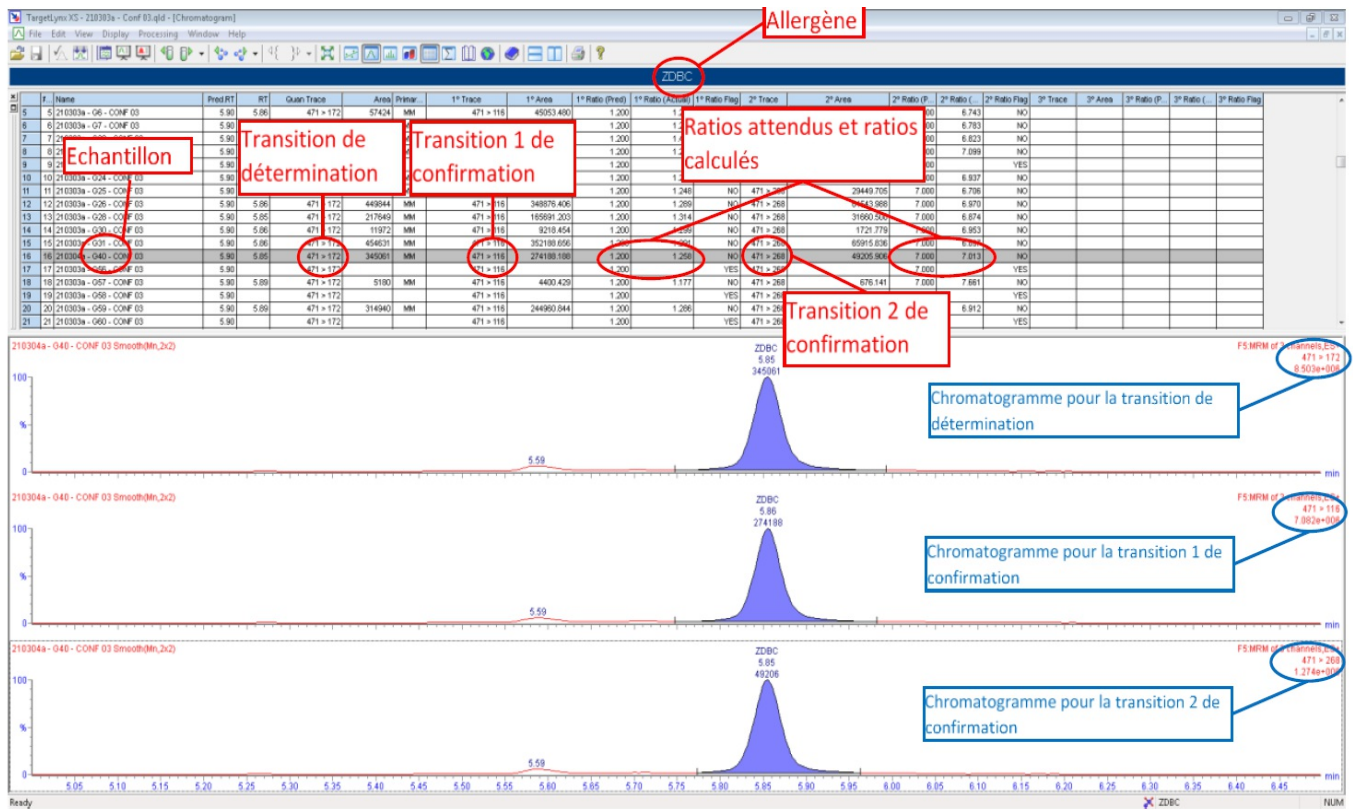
TargetLynx XS - 210303a - Conf 03.qld - [Chromatogram]

File Edit View Display Processing Window Help

Allergène

ZDBC

| # | Name | Pred.RT | RT | Quan Trace | Area | Primar... | 1° Trace | 1° Area | 1° Ratio (Pred) | 1° Ratio (Actual) | 1° Ratio Flag | 2° Trace | 2° Area | 2° Ratio (P... | 2° Ratio (... | 2° Ratio Flag | 3° Trace | 3° Area | 3° Ratio (P... | 3° Ratio (... | 3° Ratio Flag |
|---|---|---|---|---|---|---|---|---|---|---|---|---|---|---|---|---|---|---|---|---|---|
| 5 | 210303a - G6 - CONF 03 | 5.90 | 5.86 | 471 > 172 | 57424 | | 471 > 116 | 45053.480 | 1.200 | 1.2 | | | | 7.000 | 6.743 | NO | | | | | |
| 6 | 210303a - G7 - CONF 03 | 5.90 | | | | | | | 1.200 | 1.2 | | | | 7.000 | 6.783 | NO | | | | | |
| 7 | | 5.90 | | | | | | | 1.200 | 1.4 | | | | 7.000 | 6.823 | NO | | | | | |
| 8 | | 5.90 | | | | | | | 1.200 | 1.2 | | | | 7.000 | 7.099 | NO | | | | | |
| 9 | | 5.90 | | | | | | | 1.200 | | | | | | | YES | | | | | |
| 10 | 210303a - G24 - CONF 03 | 5.90 | | | | | | | 1.200 | 1.2 | | | | | 6.937 | NO | | | | | |
| 11 | 210303a - G25 - CONF 03 | 5.90 | | | | | | | 1.200 | 1.248 | NO | 471 > 268 | 29449.705 | 7.000 | 6.706 | NO | | | | | |
| 12 | 210303a - G26 - CONF 03 | 5.90 | 5.86 | 471 > 172 | 449844 | MM | 471 > 116 | 348876.406 | 1.200 | 1.289 | NO | 471 > 268 | 64543.988 | 7.000 | 6.970 | NO | | | | | |
| 13 | 210303a - G28 - CONF 03 | 5.90 | 5.85 | 471 > 172 | 217649 | MM | 471 > 116 | 165691.203 | 1.200 | 1.314 | NO | 471 > 268 | 31660.500 | 7.000 | 6.874 | NO | | | | | |
| 14 | 210303a - G30 - CONF 03 | 5.90 | 5.86 | 471 > 172 | 11972 | MM | 471 > 116 | 9218.454 | 1.200 | 1.299 | NO | 471 > 268 | 1721.779 | 7.000 | 6.953 | NO | | | | | |
| 15 | 210303a - G31 - CONF 03 | 5.90 | 5.86 | 471 > 172 | 454631 | MM | 471 > 116 | 352188.656 | 1.200 | 1.291 | NO | 471 > 268 | 65915.836 | 7.000 | 6.897 | NO | | | | | |
| 16 | 210304a - G40 - CONF 03 | 5.90 | 5.85 | 471 > 172 | 345061 | MM | 471 > 116 | 274188.188 | 1.200 | 1.258 | NO | 471 > 268 | 49205.906 | 7.000 | 7.013 | NO | | | | | |
| 17 | 210303a - G56 - CONF 03 | 5.90 | | 471 > 172 | | | 471 > 116 | | 1.200 | | YES | 471 > 268 | | 7.000 | | YES | | | | | |
| 18 | 210303a - G57 - CONF 03 | 5.90 | 5.89 | 471 > 172 | 5180 | MM | 471 > 116 | 4400.429 | 1.200 | 1.177 | NO | 471 > 268 | 676.141 | 7.000 | 7.661 | NO | | | | | |
| 19 | 210303a - G58 - CONF 03 | 5.90 | | 471 > 172 | | | 471 > 116 | | 1.200 | | YES | 471 > 268 | | | | YES | | | | | |
| 20 | 210303a - G59 - CONF 03 | 5.90 | 5.89 | 471 > 172 | 314940 | MM | 471 > 116 | 244960.844 | 1.200 | 1.286 | NO | 471 > 268 | | | 6.912 | NO | | | | | |
| 21 | 210303a - G60 - CONF 03 | 5.90 | | 471 > 172 | | | 471 > 116 | | 1.200 | | YES | 471 > 268 | | | | YES | | | | | |

Echantillon

Transition de détermination

Transition 1 de confirmation

Ratios attendus et ratios calculés

Transition 2 de confirmation

210304a - G40 - CONF 03 Smooth(Mn,2x2)
F5:MRM of 3 channels,ES+
471 > 172
8.503e+006
ZDBC
5.85
345061
5.59
100
%
0
min

Chromatogramme pour la transition de détermination

210304a - G40 - CONF 03 Smooth(Mn,2x2)
F5:MRM of 3 channels,ES+
471 > 116
7.082e+006
ZDBC
5.86
274188
5.59
100
%
0
min

Chromatogramme pour la transition 1 de confirmation

210304a - G40 - CONF 03 Smooth(Mn,2x2)
F5:MRM of 3 channels,ES+
471 > 268
1.274e+006
ZDBC
5.85
49206
5.59
100
%
0
5.05 5.10 5.15 5.20 5.25 5.30 5.35 5.40 5.45 5.50 5.55 5.60 5.65 5.70 5.75 5.80 5.85 5.90 5.95 6.00 6.05 6.10 6.15 6.20 6.25 6.30 6.35 6.40 6.45
min

Chromatogramme pour la transition 2 de confirmation

Ready
ZDBC
NUM